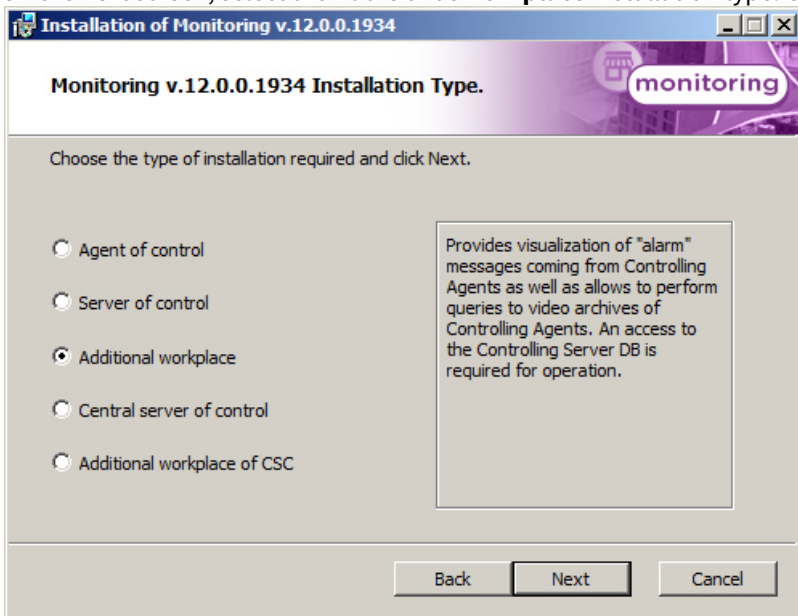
Installation of Monitoring v.12.0.0.1934

Monitoring v.12.0.0.1934 Installation Type.

monitoring

Choose the type of installation required and click Next.

Agent of control

Server of control

Additional workplace

Central server of control

Additional workplace of CSC

Provides visualization of "alarm" messages coming from Controlling Agents as well as allows to perform queries to video archives of Controlling Agents. An access to the Controlling Server DB is required for operation.

Back Next Cancel